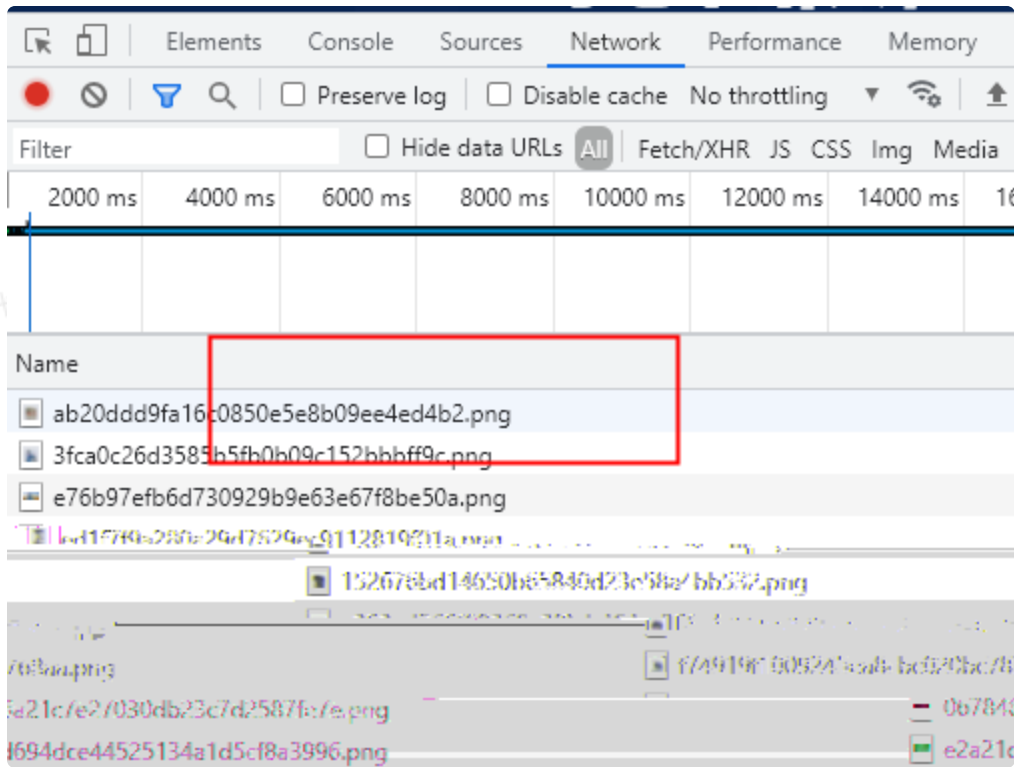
Elements Console Sources Network Performance Memory

Preserve log Disable cache No throttling

Filter Hide data URLs All Fetch/XHR JS CSS Img Media

2000 ms 4000 ms 6000 ms 8000 ms 10000 ms 12000 ms 14000 ms 1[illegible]

Name

ab20ddd9fa16c0850e5e8b09ee4ed4b2.png
3fca0c26d3585b5fb0b09c152bbbff9c.png
e76b97efb6d730929b9e63e67f8be50a.png
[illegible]
152676bd14650b65840d23e58a7bb532.png
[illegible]
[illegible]78aa.png
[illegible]f749196f00524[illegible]
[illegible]a21c7e27030db23c7d2587fe7e.png
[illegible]0678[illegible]
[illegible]694dce44525134a1d5cf8a3996.png
e2a21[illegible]